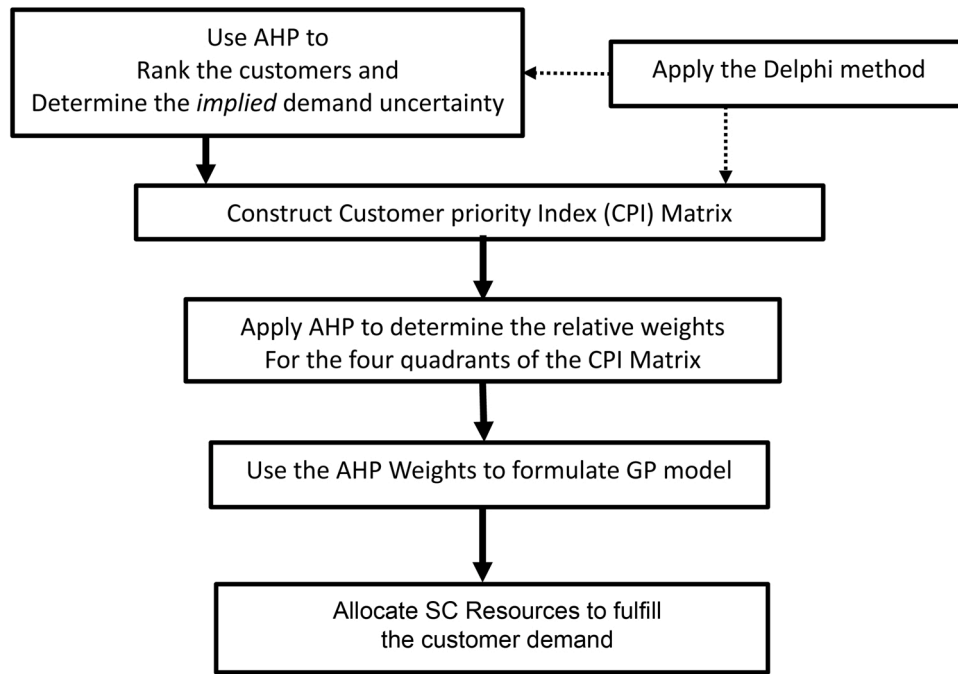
Use AHP to
Rank the customers and
Determine the *implied* demand uncertainty

Apply the Delphi method

Construct Customer priority Index (CPI) Matrix

Apply AHP to determine the relative weights
For the four quadrants of the CPI Matrix

Use the AHP Weights to formulate GP model

Allocate SC Resources to fulfill
the customer demand